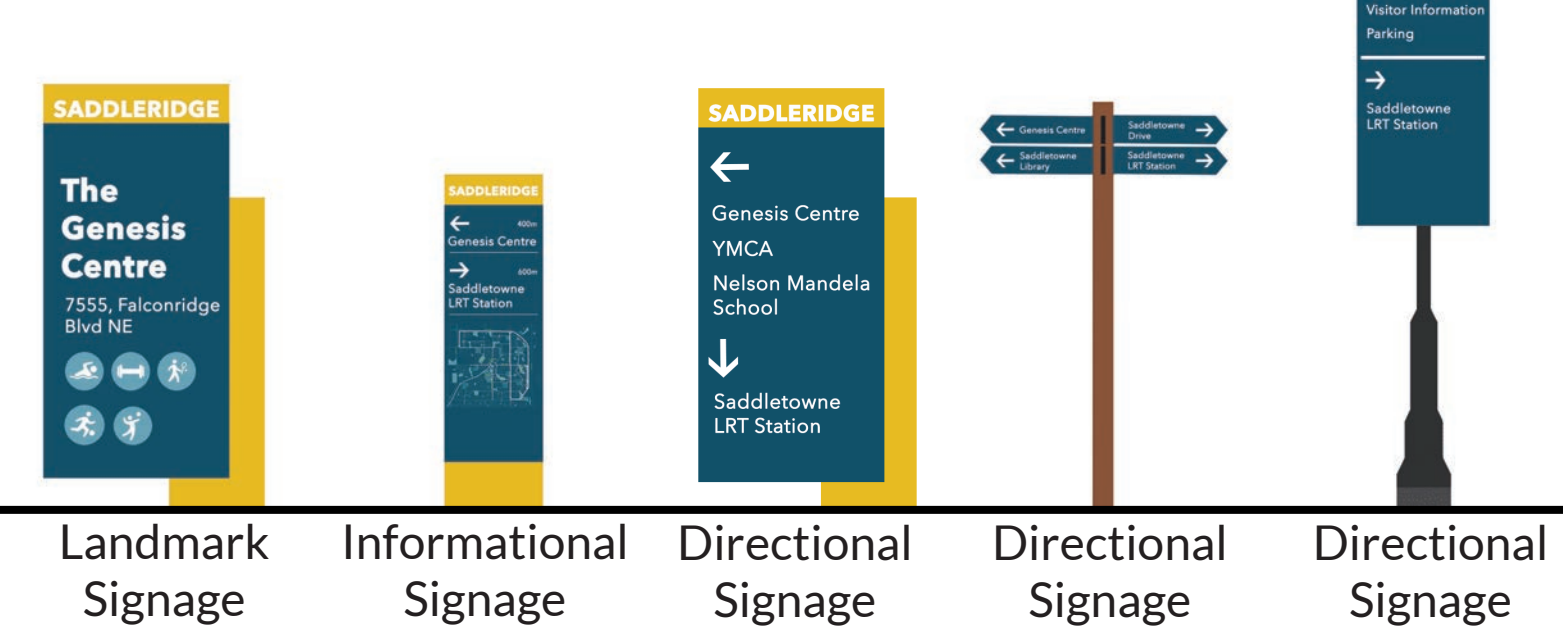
SADDLERIDGE

The Genesis Centre

7555, Falconridge Blvd NE

Landmark Signage

SADDLERIDGE

← 400m
Genesis Centre

→ 600m
Saddletowne LRT Station

Informational Signage

SADDLERIDGE

←

Genesis Centre

YMCA

Nelson Mandela School

↓

Saddletowne LRT Station

Directional Signage

← Genesis Centre

Saddletowne Drive →

← Saddletowne Library

Saddletowne LRT Station →

Directional Signage

Visitor Information

Parking

→

Saddletowne LRT Station

Directional Signage